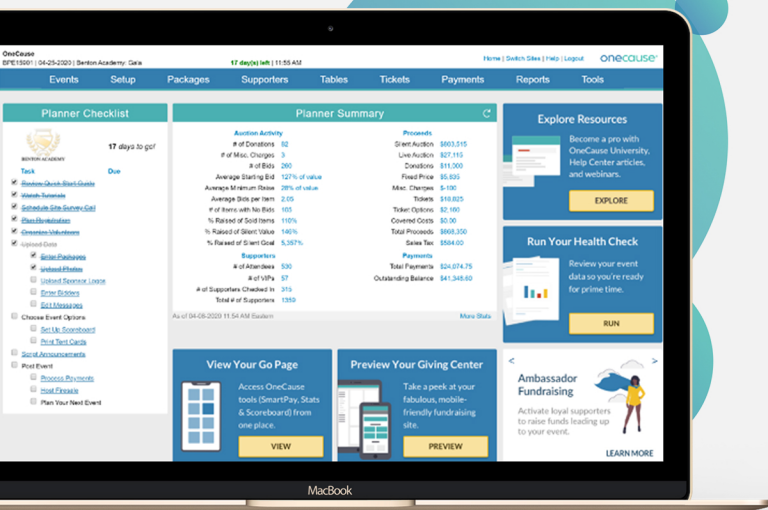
OneCause
BPE15901 | 04-25-2020 | Benton Academy Gala
17 day(s) left | 11:55 AM
Home | Switch Sites | Help | Logout
onecause

Events Setup Packages Supporters Tables Tickets Payments Reports Tools

Planner Checklist

BENTON ACADEMY
17 days to go!

Task Due
Review Quick Start Guide
Watch Tutorials
Schedule Site Survey Call
Plan Registration
Organize Volunteers
Upload Data
Enter Packages
Upload Photos
Upload Sponsor Logos
Enter Bidders
Edit Messages
Choose Event Options
Set Up Scoreboard
Print Tent Cards
Script Announcements
Post Event
Process Payments
Host Firesale
Plan Your Next Event

Planner Summary

Auction Activity
| | |
|---|---|
| # of Donations | 82 |
| # of Misc. Charges | 3 |
| # of Bids | 260 |
| Average Starting Bid | 127% of value |
| Average Minimum Raise | 28% of value |
| Average Bids per Item | 2.05 |
| # of Items with No Bids | 103 |
| % Raised of Sold Items | 110% |
| % Raised of Silent Value | 146% |
| % Raised of Silent Goal | 5,357% |

Supporters
| | |
|---|---|
| # of Attendees | 530 |
| # of VIPs | 57 |
| # of Supporters Checked In | 315 |
| Total # of Supporters | 1350 |

Proceeds
| | |
|---|---|
| Silent Auction | $603,515 |
| Live Auction | $27,115 |
| Donations | $11,000 |
| Fixed Price | $5,835 |
| Misc. Charges | $-100 |
| Tickets | $18,825 |
| Ticket Options | $2,160 |
| Covered Costs | $0.50 |
| Total Proceeds | $668,350 |
| Sales Tax | $584.00 |

Payments
| | |
|---|---|
| Total Payments | $24,074.75 |
| Outstanding Balance | $41,348.60 |

As of 04-08-2020 11:54 AM Eastern
More Stats

Explore Resources
Become a pro with OneCause University, Help Center articles, and webinars.
EXPLORE

Run Your Health Check
Review your event data so you're ready for prime time.
RUN

View Your Go Page
Access OneCause tools (SmartPay, Stats & Scoreboard) from one place.
VIEW

Preview Your Giving Center
Take a peek at your fabulous, mobile-friendly fundraising site.
PREVIEW

< >
Ambassador Fundraising
Activate loyal supporters to raise funds leading up to your event.
LEARN MORE

MacBook